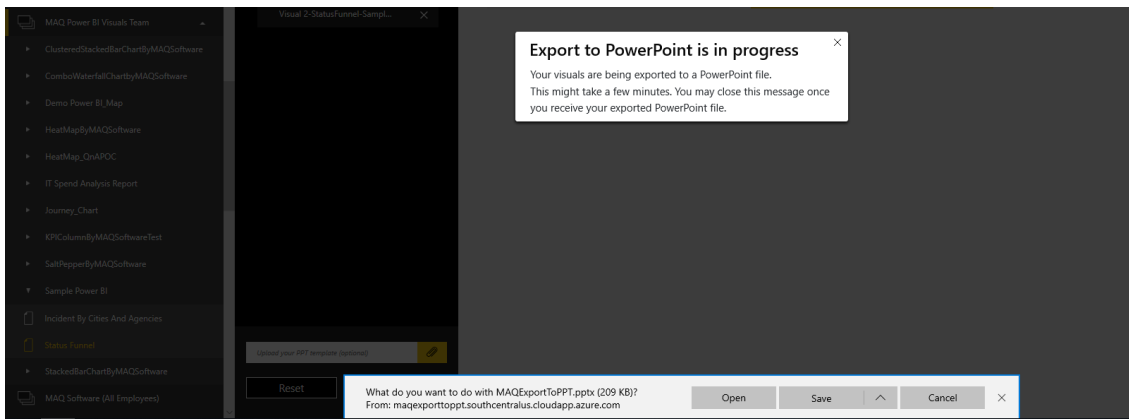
MAQ Power BI Visuals Team
ClusteredStackedBarChartByMAQSoftware
ComboWaterfallChartbyMAQSoftware
Demo Power BI_Map
HeatMapByMAQSoftware
HeatMap_QnAPOC
IT Spend Analysis Report
Journey_Chart
KPIColumnByMAQSoftwareTest
SaltPepperByMAQSoftware
Sample Power BI
Incident By Cities And Agencies
Status Funnel
StackedBarChartByMAQSoftware
MAQ Software (All Employees)

Visual 2-StatusFunnel-Sampl...

Upload your PPT template (optional)

Reset

Export to PowerPoint is in progress

Your visuals are being exported to a PowerPoint file. This might take a few minutes. You may close this message once you receive your exported PowerPoint file.

What do you want to do with MAQExportToPPT.pptx (209 KB)?
From: maqexporttoppt.southcentralus.cloudapp.azure.com

Open
Save
Cancel